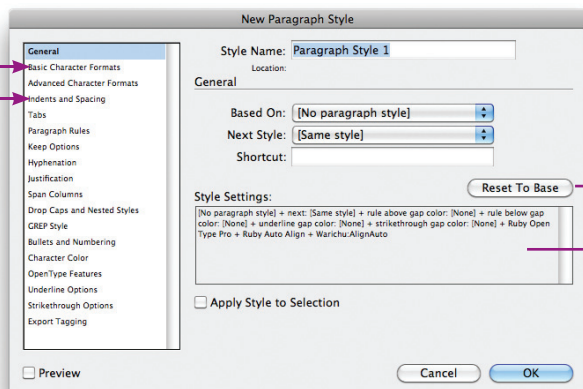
New Paragraph Style

General
Basic Character Formats
Advanced Character Formats
Indents and Spacing
Tabs
Paragraph Rules
Keep Options
Hyphenation
Justification
Span Columns
Drop Caps and Nested Styles
GREP Style
Bullets and Numbering
Character Color
OpenType Features
Underline Options
Strikethrough Options
Export Tagging

Style Name: Paragraph Style 1
Location:
General

Based On: [No paragraph style]
Next Style: [Same style]
Shortcut:

Style Settings:
Reset To Base

[No paragraph style] + next: [Same style] + rule above gap color: [None] + rule below gap color: [None] + underline gap color: [None] + strikethrough gap color: [None] + Ruby Open Type Pro + Ruby Auto Align + Warichu:AlignAuto

Apply Style to Selection

Preview
Cancel
OK